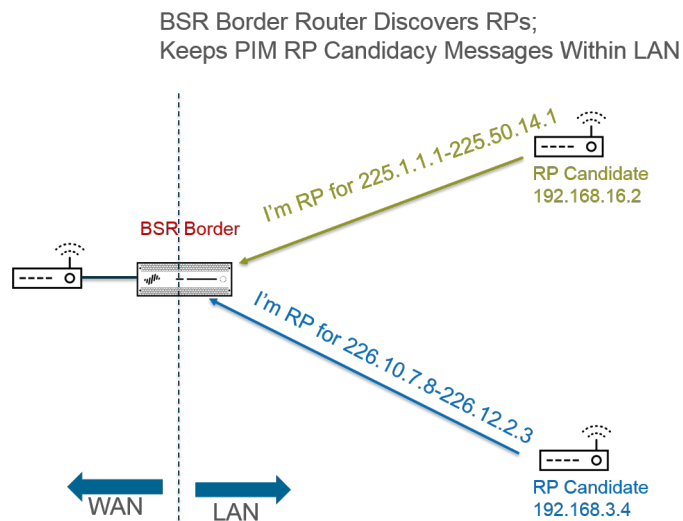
BSR Border Router Discovers RPs;
Keeps PIM RP Candidacy Messages Within LAN

I'm RP for 225.1.1.1-225.50.14.1

RP Candidate
192.168.16.2

BSR Border

I'm RP for 226.10.7.8-226.12.2.3

RP Candidate
192.168.3.4

WAN

LAN